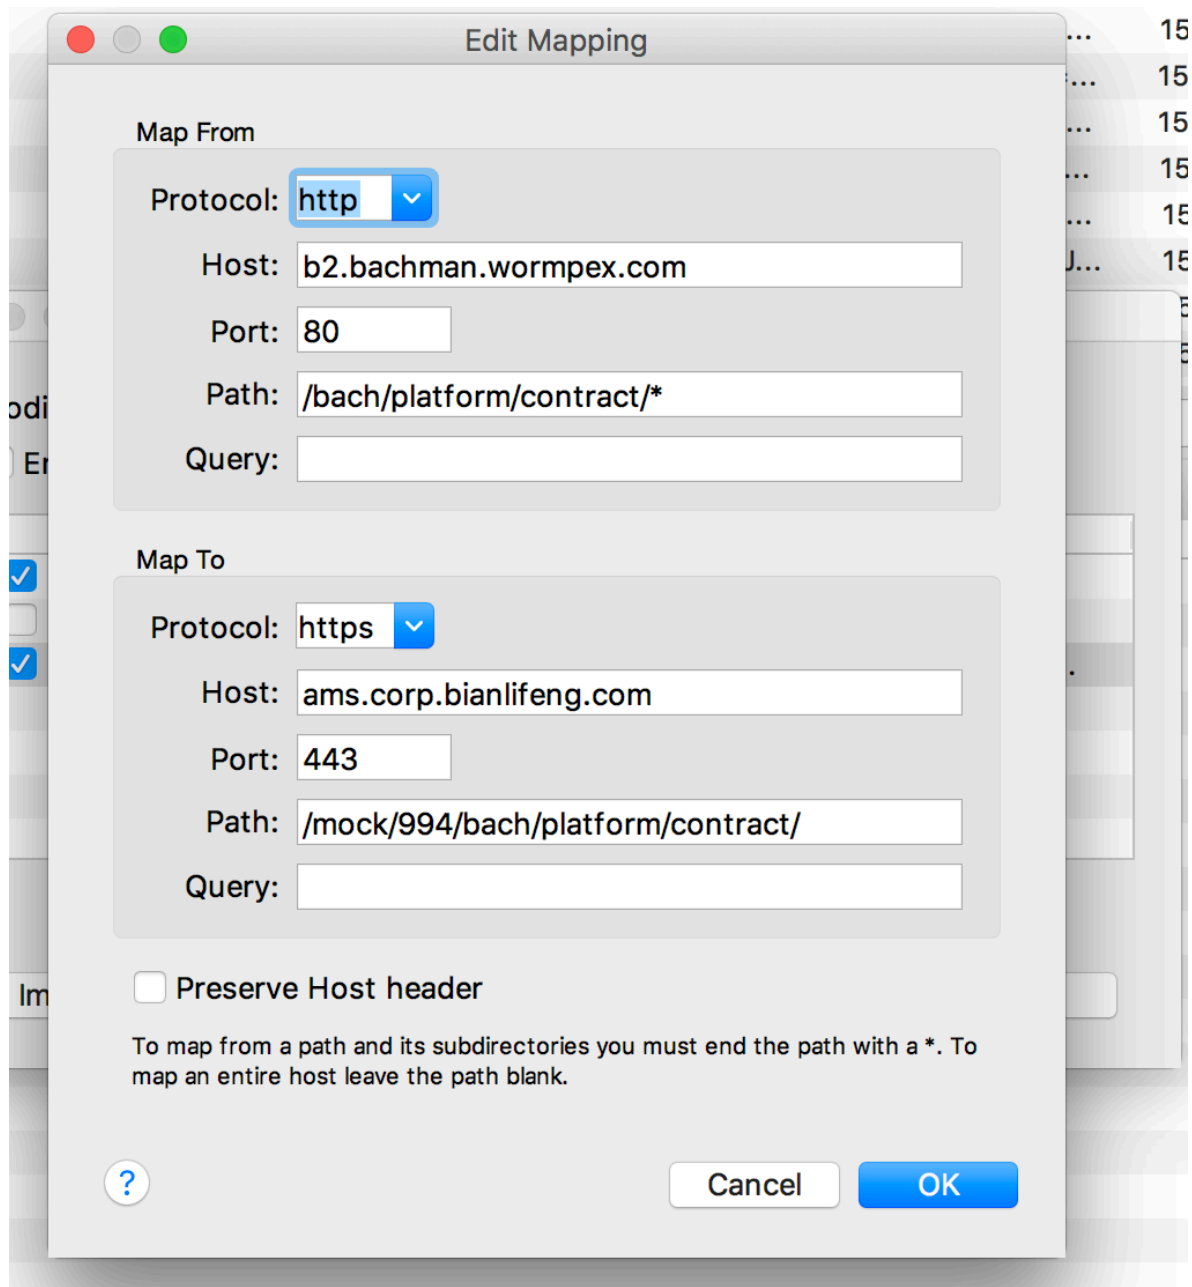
Edit Mapping

Map From

Protocol: http

Host: b2.bachman.wormpex.com

Port: 80

Path: /bach/platform/contract/*

Query:

Map To

Protocol: https

Host: ams.corp.bianlifeng.com

Port: 443

Path: /mock/994/bach/platform/contract/

Query:

Preserve Host header

To map from a path and its subdirectories you must end the path with a *. To map an entire host leave the path blank.

?

Cancel

OK

odi
Er
Im

...
...
...
...
...
J...

15
15
15
15
15
15